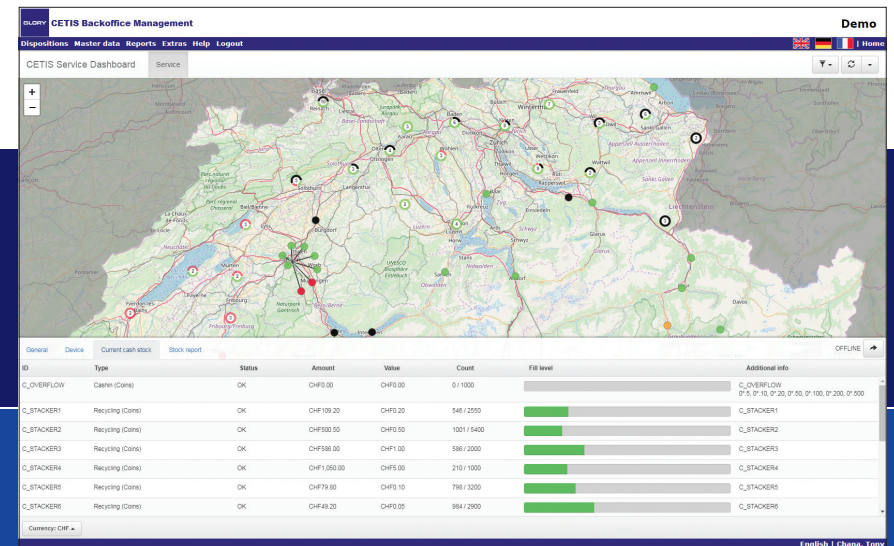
GLORY CETIS Backoffice Management

Demo

Dispositions Master data Reports Extras Help Logout

| Home

CETIS Service Dashboard

Service

General Device Current cash stock Stock report

OFFLINE

| ID | Type | Status | Amount | Value | Count | Fill level | Additional info |
|---|---|---|---|---|---|---|---|
| C_OVERFLOW | Cashin (Coins) | OK | CHF0.00 | CHF0.00 | 0 / 1000 | | C_OVERFLOW 0*.5, 0*.10, 0*.20, 0*.50, 0*.100, 0*.200, 0*.500 |
| C_STACKER1 | Recycling (Coins) | OK | CHF109.20 | CHF0.20 | 546 / 2550 | | C_STACKER1 |
| C_STACKER2 | Recycling (Coins) | OK | CHF500.50 | CHF0.50 | 1001 / 5400 | | C_STACKER2 |
| C_STACKER3 | Recycling (Coins) | OK | CHF586.00 | CHF1.00 | 586 / 2000 | | C_STACKER3 |
| C_STACKER4 | Recycling (Coins) | OK | CHF1,050.00 | CHF5.00 | 210 / 1000 | | C_STACKER4 |
| C_STACKER5 | Recycling (Coins) | OK | CHF79.80 | CHF0.10 | 798 / 3200 | | C_STACKER5 |
| C_STACKER6 | Recycling (Coins) | OK | CHF49.20 | CHF0.05 | 984 / 2900 | | C_STACKER6 |

Currency: CHF

English | Chang, Tony